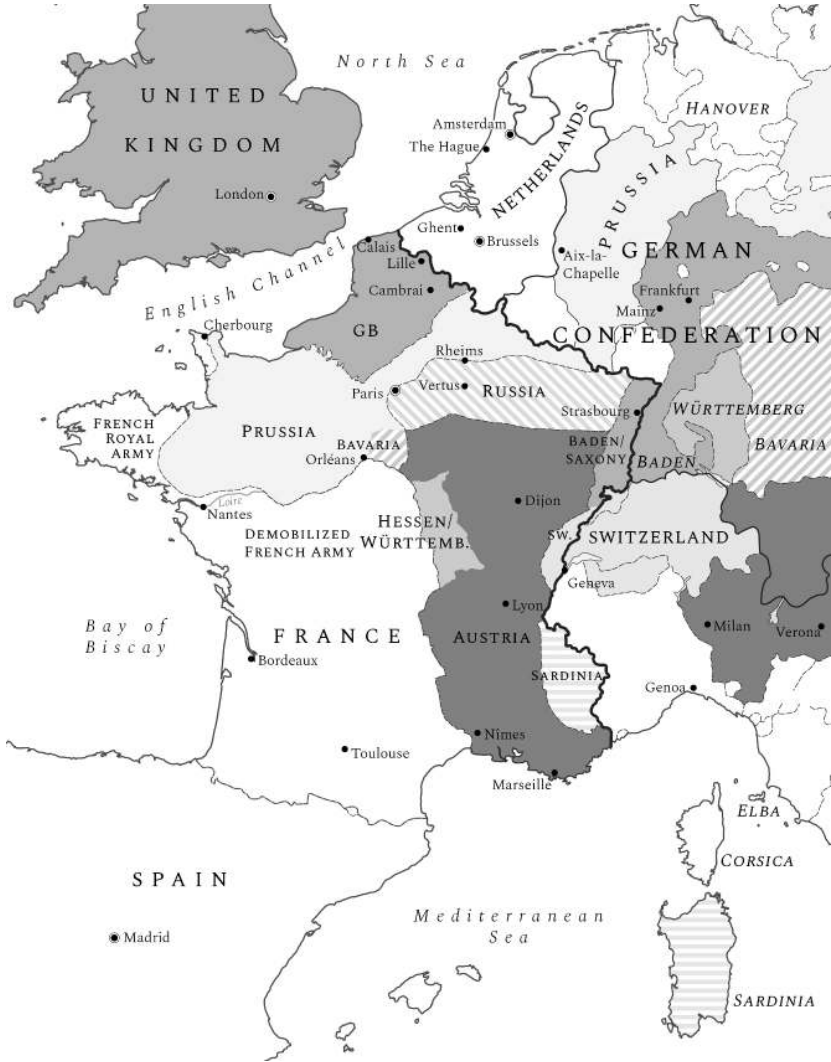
North Sea

UNITED KINGDOM

London

HANOVER

Amsterdam

The Hague

NETHERLANDS

PRUSSIA

Ghent

Brussels

Aix-la-Chapelle

GERMAN

CONFEDERATION

Frankfurt

Mainz

English Channel

Calais

Lille

Cambrai

GB

Cherbourg

Rheims

Paris

Vertus

RUSSIA

Strasbourg

WÜRTTEMBERG

BAVARIA

FRENCH ROYAL ARMY

PRUSSIA

BAVARIA

Orléans

BADEN/ SAXONY

BADEN

Loire

Nantes

Dijon

DEMOBILIZED FRENCH ARMY

HESSEN/ WÜRTTEMB.

SW.

SWITZERLAND

Geneva

Lyon

Milan

Verona

Bay of Biscay

FRANCE

AUSTRIA

Bordeaux

SARDINIA

Genoa

Nîmes

Toulouse

Marseille

ELBA

CORSICA

SPAIN

Madrid

Mediterranean Sea

SARDINIA